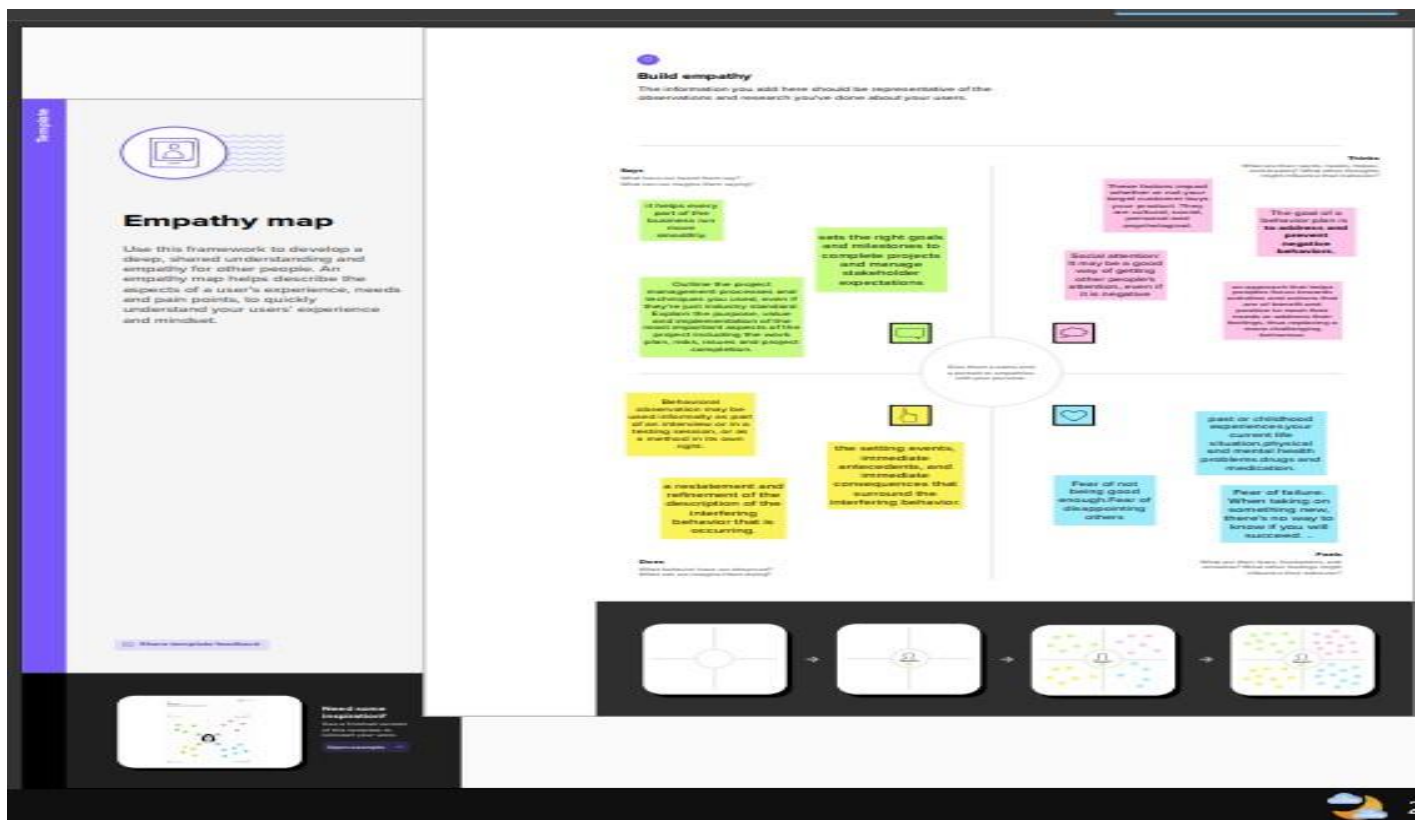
Template

Empathy map

Use this framework to develop a deep, shared understanding and empathy for other people. An empathy map helps describe the aspects of a user's experience, needs and pain points, to quickly understand your users' experience and mindset.

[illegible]

Need some inspiration?

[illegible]

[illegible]

Build empathy

The information you add here should be representative of the observations and research you've done about your users.

Says
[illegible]

Thinks
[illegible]

it helps every part of the business run more smoothly

sets the right goals and milestones to complete projects and manage stakeholder expectations

Outline the project management processes and techniques you used, even if they're just industry standard. Explain the purpose, value and implementation of the most important aspects of the project including the work plan, risks, issues and project completion.

These factors impact whether or not your target customers buy your product. They are cultural, social, personal and psychological.

The goal of a behavior plan is to address and prevent negative behaviors.

Social attention: It may be a good way of getting other people's attention, even if it is negative

an approach that helps peoples focus towards positive and actions that are of benefit and positive to reach their needs or address their feelings, thus replacing a more challenging behaviour.

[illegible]

Behavioral observation may be used informally as part of an interview or in a testing session, or as a method in its own right.

the setting events, immediate antecedents, and immediate consequences that surround the interfering behavior.

a restatement and refinement of the description of the interfering behavior that is occurring

past or childhood experiences your current life situation,physical and mental health problems drugs and medication.

Fear of not being good enough.Fear of disappointing others

Fear of failure. When taking on something new, there's no way to know if you will succeed...

Does
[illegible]

Feels
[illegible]